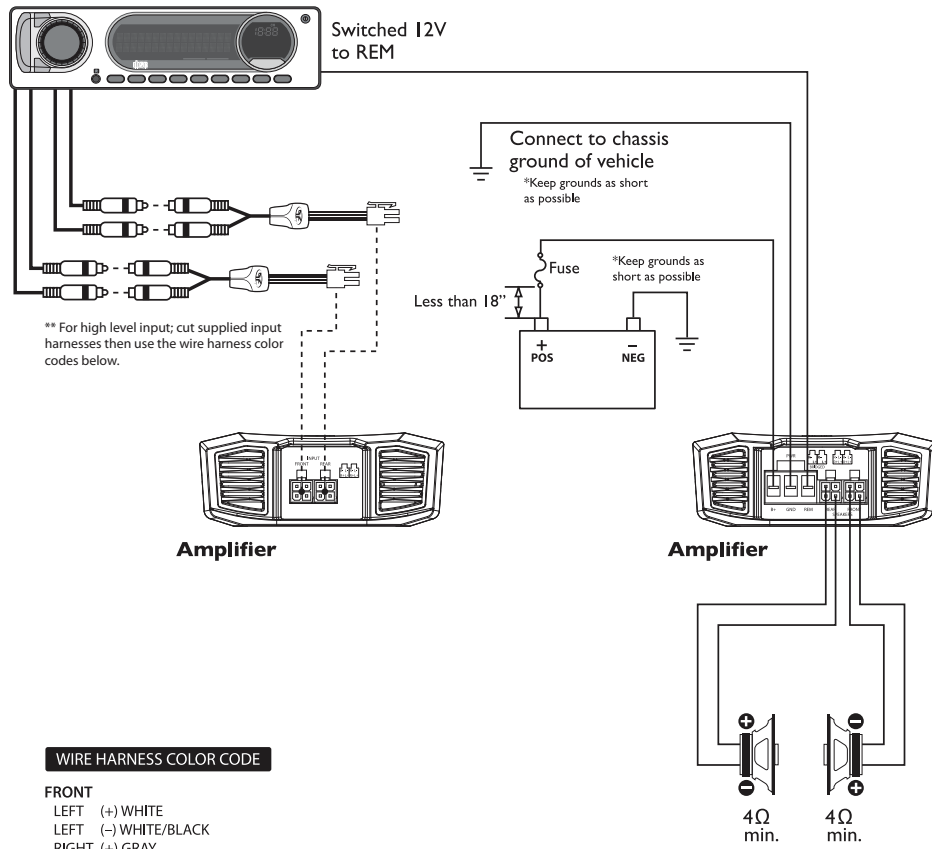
Switched 12V to REM

Connect to chassis ground of vehicle
*Keep grounds as short as possible

Fuse

*Keep grounds as short as possible

Less than 18"

+
POS

–
NEG

** For high level input; cut supplied input harnesses then use the wire harness color codes below.

INPUT
FRONT REAR

Amplifier

PWR
PROTECT

B+ GND REM
REAR FRONT
SPEAKERS

Amplifier

4Ω min.

4Ω min.

WIRE HARNESS COLOR CODE

FRONT
LEFT (+) WHITE
LEFT (–) WHITE/BLACK
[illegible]